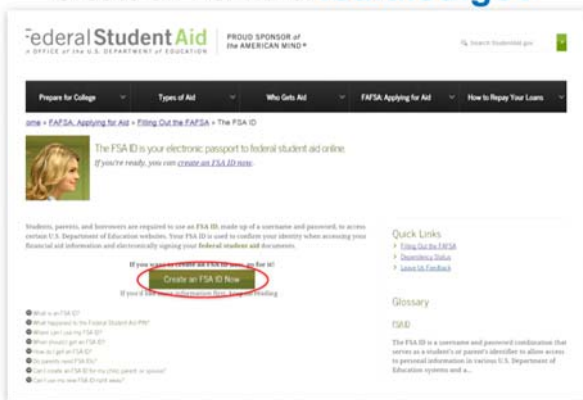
Federal Student Aid
AN OFFICE of the U.S. DEPARTMENT of EDUCATION

PROUD SPONSOR of the AMERICAN MIND®

Search StudentAid.gov

Prepare for College
Types of Aid
Who Gets Aid
FAFSA: Applying for Aid
How to Repay Your Loans

ome » FAFSA: Applying for Aid » Filling Out the FAFSA » The FSA ID

The FSA ID is your electronic passport to federal student aid online.
If you're ready, you can create an FSA ID now.

Students, parents, and borrowers are required to use an FSA ID, made up of a username and password, to access certain U.S. Department of Education websites. Your FSA ID is used to confirm your identity when accessing your financial aid information and electronically signing your federal student aid documents.

If you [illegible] go for it!

Create an FSA ID Now

If you'd like more information first, keep reading

What is an FSA ID?
What happened to the Federal Student Aid PIN?
Where can I use my FSA ID?
When should I get an FSA ID?
How do I get an FSA ID?
Do parents need FSA IDs?
Can I create an FSA ID for my child, parent, or spouse?
Can I use my new FSA ID right away?

Quick Links
Filling Out the FAFSA
Dependency Status
Leave IA Feedback

Glossary

FSA ID

The FSA ID is a username and password combination that serves as a student's or parent's identifier to allow access to personal information in various U.S. Department of Education systems and a...